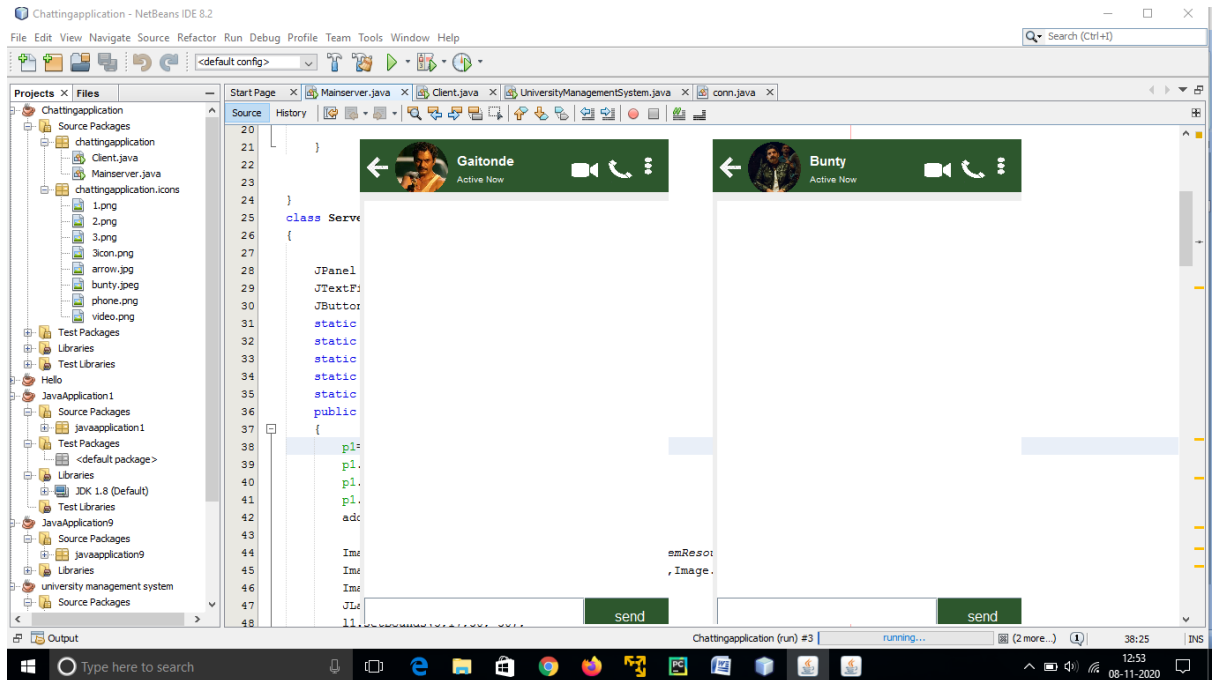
Chattingapplication - NetBeans IDE 8.2

File Edit View Navigate Source Refactor Run Debug Profile Team Tools Window Help

Search (Ctrl+I)

<default config>

Projects × Files

Chattingapplication
Source Packages
chattingapplication
Client.java
Mainserver.java
chattingapplication.icons
1.png
2.png
3.png
3icon.png
arrow.jpg
bunty.jpeg
phone.png
video.png
Test Packages
Libraries
Test Libraries
Hello
JavaApplication1
Source Packages
javaapplication1
Test Packages
<default package>
Libraries
JDK 1.8 (Default)
Test Libraries
JavaApplication9
Source Packages
javaapplication9
Libraries
university management system
Source Packages

Start Page × Mainserver.java × Client.java × UniversityManagementSystem.java × conn.java ×

Source History

20
21 }
22
23
24 }
25 class Serve
26 {
27
28 JPanel
29 JTextFi
30 JButtor
31 static
32 static
33 static
34 static
35 static
36 public
37 {
38 p1=
39 p1.
40 p1.
41 p1.
42 add
43
44 Ima emResou
45 Ima ,Image.
46 Ima
47 JLa
48

Gaitonde
Active Now

send

Bunty
Active Now

send

Output

Chattingapplication (run) #3 running... (2 more...) 38:25 INS

Type here to search

12:53
08-11-2020